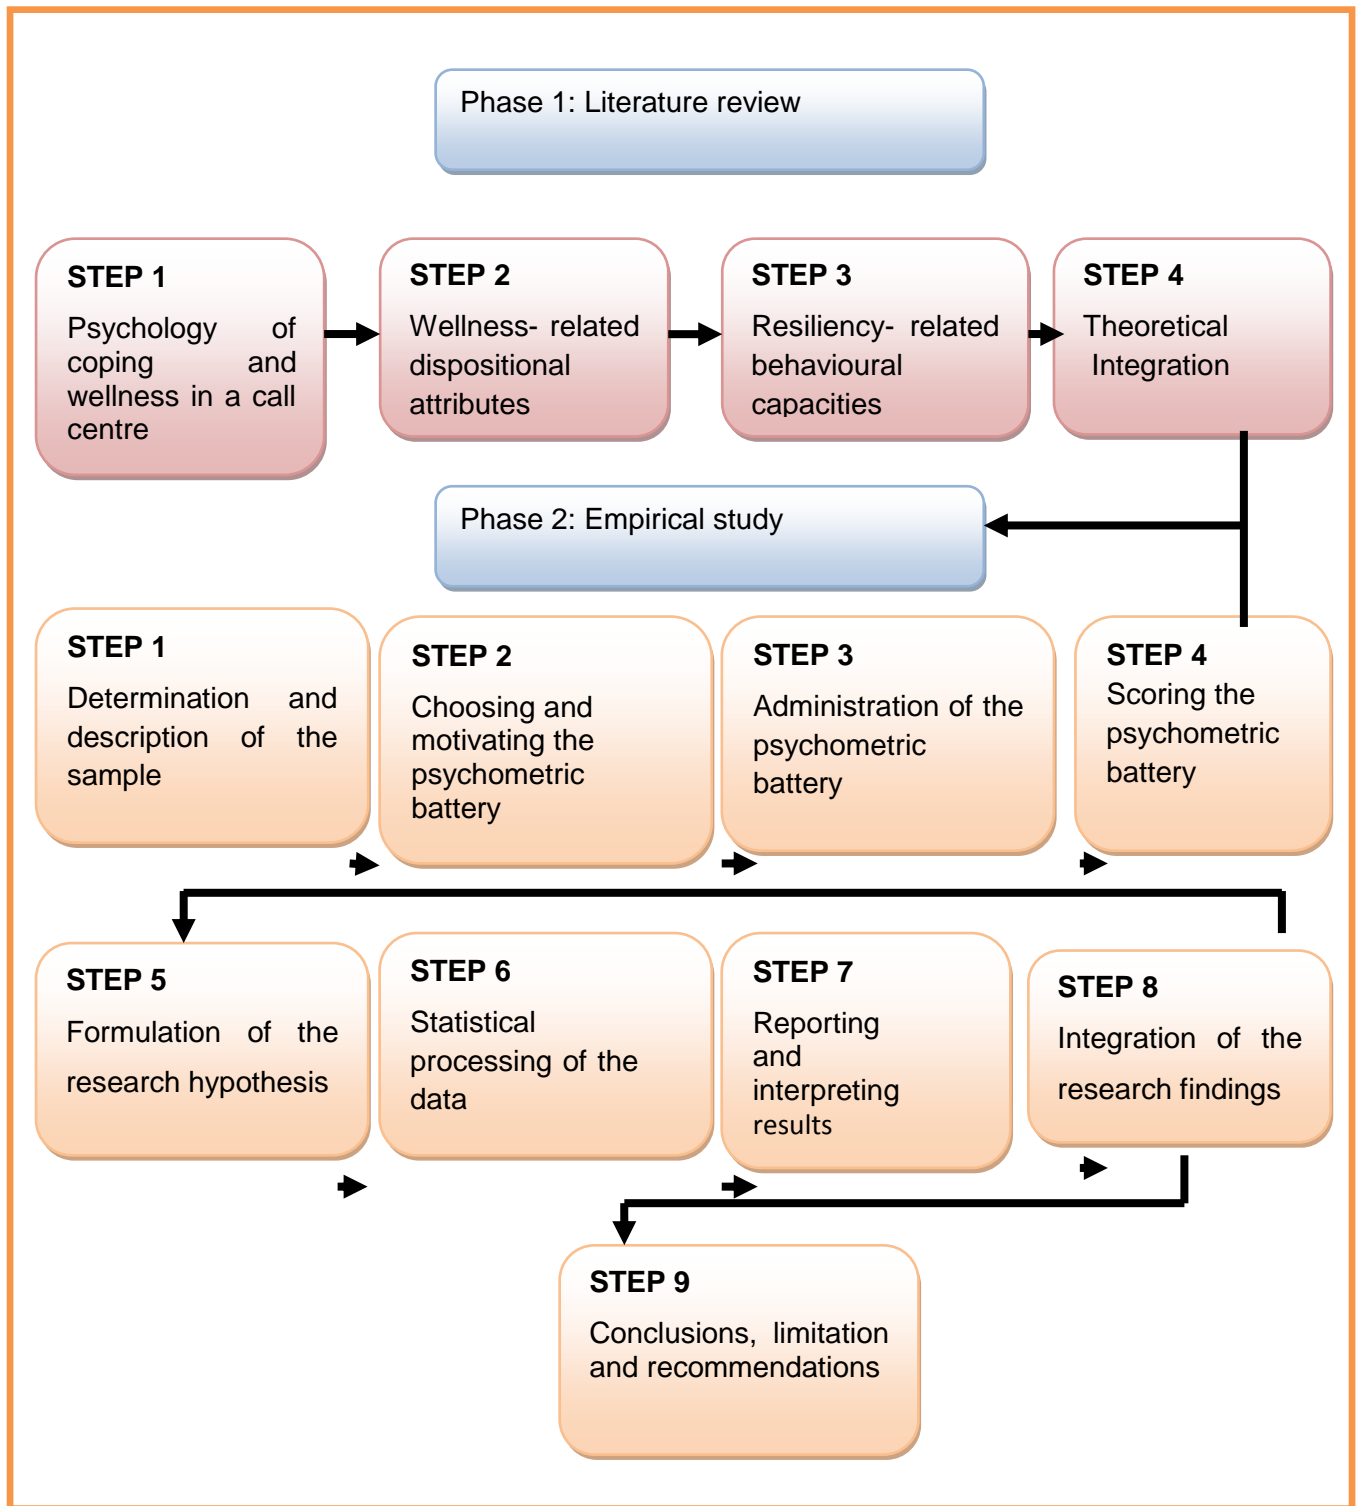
Phase 1: Literature review

STEP 1
Psychology of coping and wellness in a call centre

STEP 2
Wellness- related dispositional attributes

STEP 3
Resiliency- related behavioural capacities

STEP 4
Theoretical Integration

Phase 2: Empirical study

STEP 1
Determination and description of the sample

STEP 2
Choosing and motivating the psychometric battery

STEP 3
Administration of the psychometric battery

STEP 4
Scoring the psychometric battery

STEP 5
Formulation of the research hypothesis

STEP 6
Statistical processing of the data

STEP 7
Reporting and interpreting results

STEP 8
Integration of the research findings

STEP 9
Conclusions, limitation and recommendations